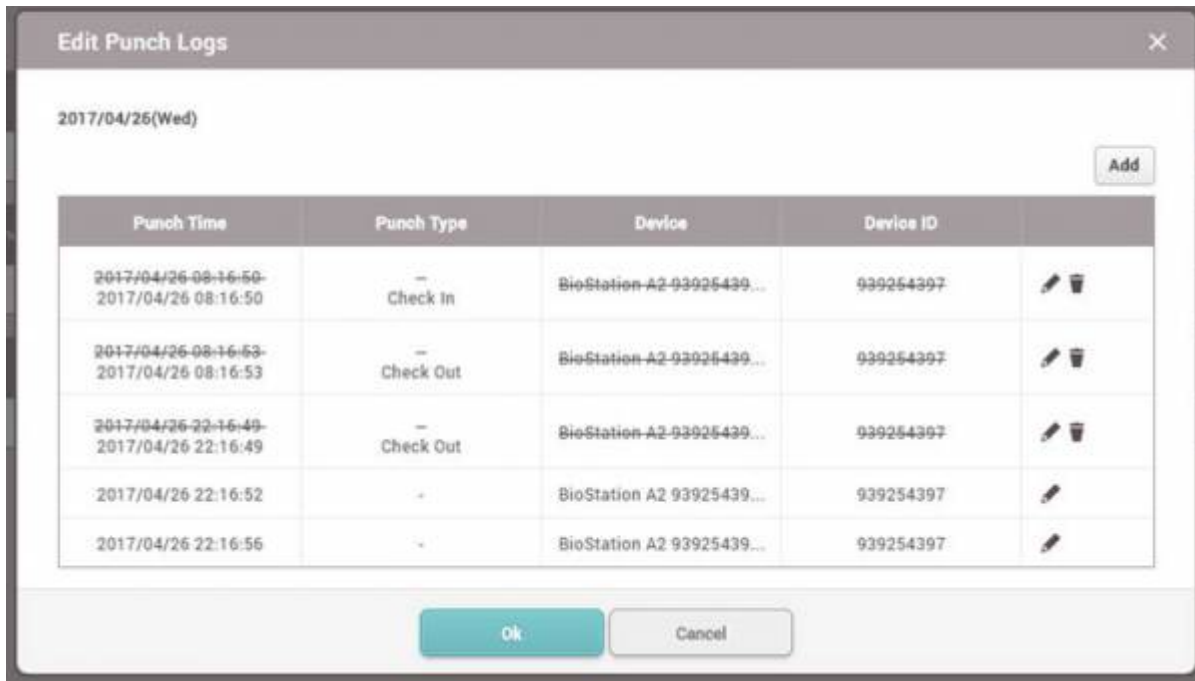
Edit Punch Logs

2017/04/26(Wed)

Add

| Punch Time | Punch Type | Device | Device ID | |
|---|---|---|---|---|
| ~~2017/04/26 08:16:50~~ 2017/04/26 08:16:50 | – Check In | ~~BioStation A2 93925439...~~ | ~~939254397~~ | |
| ~~2017/04/26 08:16:53~~ 2017/04/26 08:16:53 | – Check Out | ~~BioStation A2 93925439...~~ | ~~939254397~~ | |
| ~~2017/04/26 22:16:49~~ 2017/04/26 22:16:49 | – Check Out | ~~BioStation A2 93925439...~~ | ~~939254397~~ | |
| 2017/04/26 22:16:52 | - | BioStation A2 93925439... | 939254397 | |
| 2017/04/26 22:16:56 | - | BioStation A2 93925439... | 939254397 | |

Ok Cancel